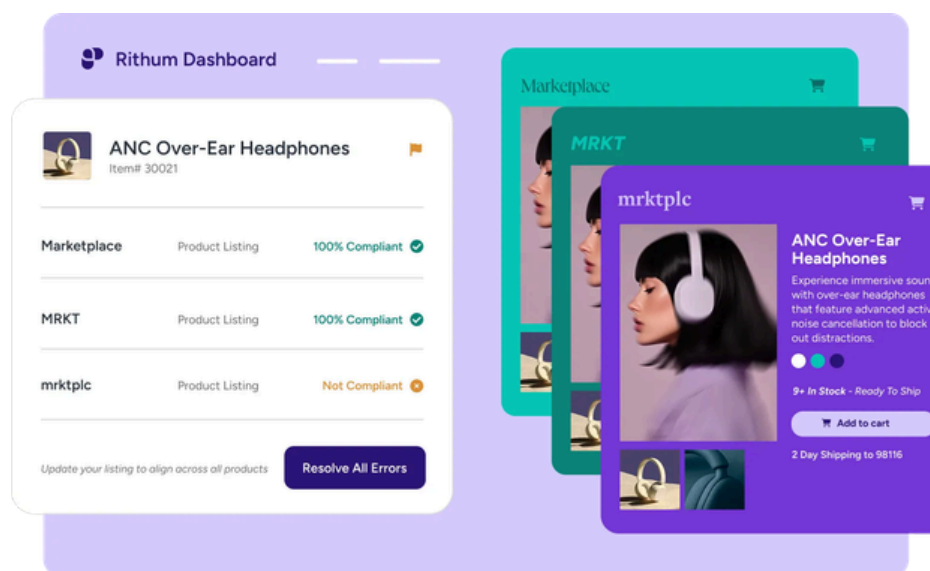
Rithum Dashboard

ANC Over-Ear Headphones
Item# 30021

| Marketplace | Product Listing | 100% Compliant |
|---|---|---|
| MRKT | Product Listing | 100% Compliant |
| mrktplc | Product Listing | Not Compliant |

Update your listing to align across all products

Resolve All Errors

Marketplace

MRKT

mrktplc

ANC Over-Ear Headphones

Experience immersive soun with over-ear headphones that feature advanced activ noise cancellation to block out distractions.

9+ In Stock - Ready To Ship

Add to cart

2 Day Shipping to 98116